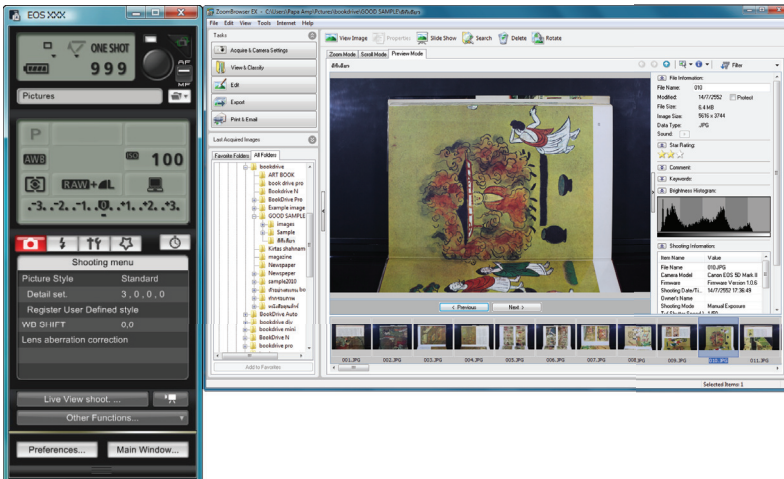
EOS XXX

ONE SHOT

999

Pictures

P

AWB

ISO 100

RAW+L

-3..-2..-1..0..1..2..3

Shooting menu

Picture Style Standard

Detail set. 3 , 0 , 0 , 0

Register User Defined style

WB SHIFT 0,0

Lens aberration correction

Live View shoot. ...

Other Functions...

Preferences...

Main Window...

ZoomBrowser EX - C:\Users\Papa Amp\Pictures\bookdrive\GOOD SAMPLE\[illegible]

File Edit View Tools Internet Help

Tasks

Acquire & Camera Settings

View & Classify

Edit

Export

Print & Email

Last Acquired Images

Favorite Folders All Folders

bookdrive

ART BOOK

book drive pro

Bookdrive N

BookDrive Pro

Example image

GOOD SAMPLE

images

Sample

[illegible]

Kirtas shahnam

magazine

Newspaper

Newspaper

sample2010

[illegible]

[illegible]

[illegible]

BookDrive Auto

bookdrive div

bookdrive mini

BookDrive N

bookdrive pro

Add to Favorites

View Image

Properties

Slide Show

Search

Delete

Rotate

Zoom Mode

Scroll Mode

Preview Mode

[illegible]

Filter

File Information:

File Name: 010

Modified: 14/7/2552 15:36:00

Protect

File Size: 6.4 MB

Image Size: 5616 x 3744

Data Type: JPG

Sound:

Star Rating:

Comment:

Keywords:

Brightness Histogram:

Shooting Information:

| Item Name | Value |
|---|---|
| File Name | 010.JPG |
| Camera Model | Canon EOS 5D Mark II |
| Firmware | Firmware Version 1.0.6 |
| Shooting Date/Ti... | 14/7/2552 17:36:49 |
| Owner's Name | |
| Shooting Mode | Manual Exposure |
| Tv( Shutter Speed) | 1/50 |

Previous

Next

001.JPG 002.JPG 003.JPG 004.JPG 005.JPG 006.JPG 007.JPG 008.JPG 009.JPG 010.JPG 011.JPG

Selected Items 1